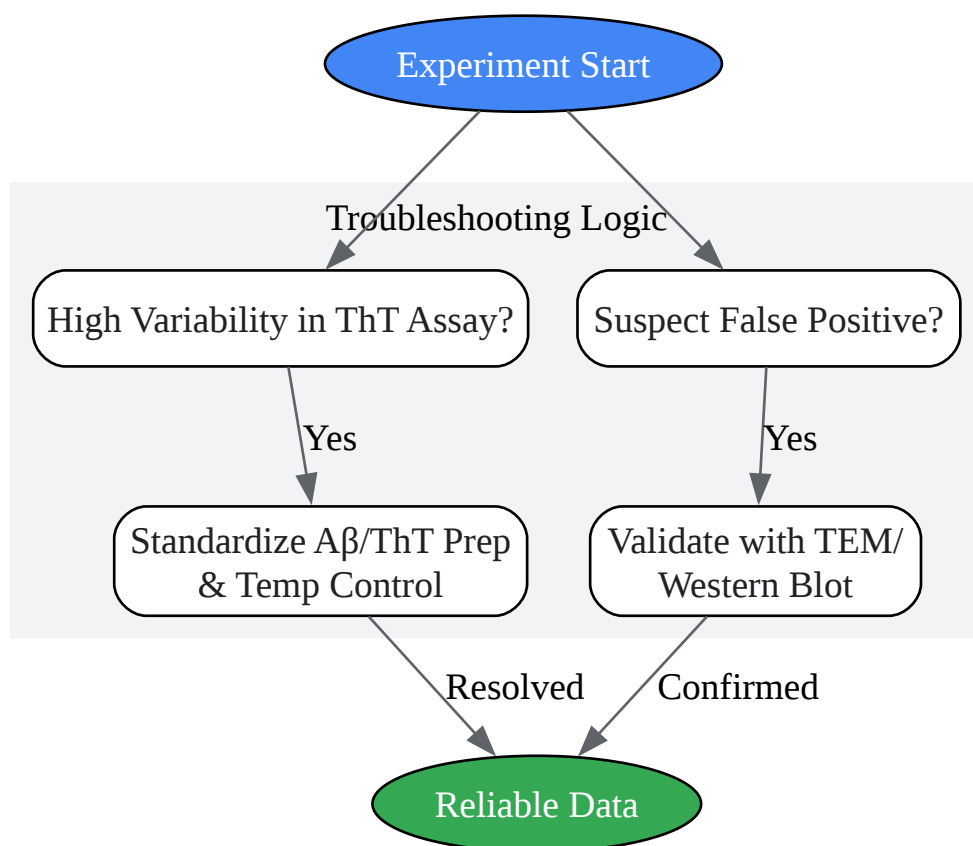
Experiment Start

Troubleshooting Logic

High Variability in ThT Assay?

Suspect False Positive?

Yes

Yes

Standardize Aβ/ThT Prep & Temp Control

Validate with TEM/ Western Blot

Resolved

Confirmed

Reliable Data